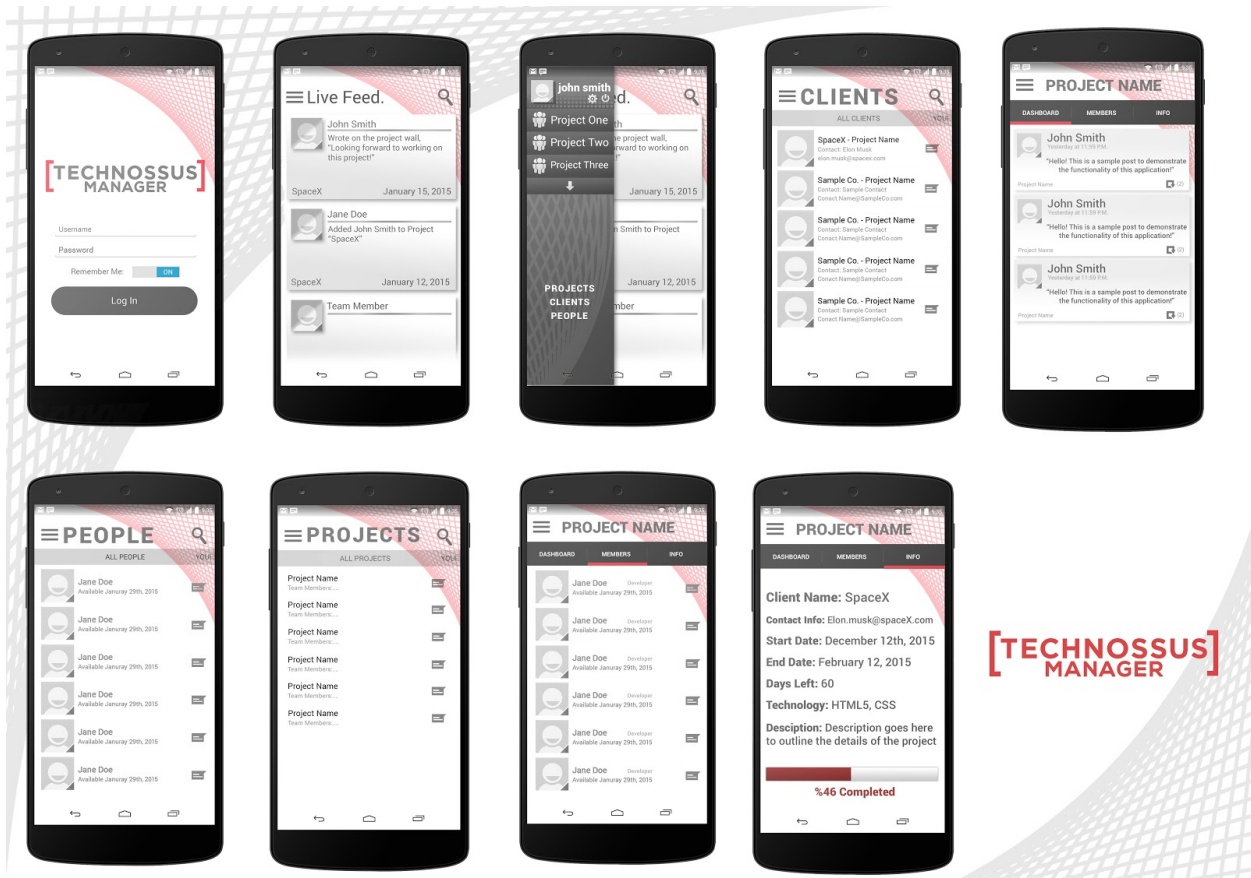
[TECHNOSSUS MANAGER]

Username
Password
Remember Me: ON
Log In

Live Feed.

John Smith
Wrote on the project wall, "Looking forward to working on this project!"
SpaceX January 15, 2015

Jane Doe
Added John Smith to Project "SpaceX"
SpaceX January 12, 2015

Team Member

john smith
Project One
Project Two
Project Three
PROJECTS
CLIENTS
PEOPLE

CLIENTS
ALL CLIENTS YOU

SpaceX - Project Name
Contact: Elon Musk
elon.musk@spacex.com

Sample Co. - Project Name
Contact: Sample Contact
Conact.Name@SampleCo.com

Sample Co. - Project Name
Contact: Sample Contact
Conact.Name@SampleCo.com

Sample Co. - Project Name
Contact: Sample Contact
Conact.Name@SampleCo.com

Sample Co. - Project Name
Contact: Sample Contact
Conact.Name@SampleCo.com

PROJECT NAME
DASHBOARD MEMBERS INFO

John Smith
Yesterday at 11:59 P.M.
"Hello! This is a sample post to demonstrate the functionality of this application!"
Project Name (2)

John Smith
Yesterday at 11:59 P.M.
"Hello! This is a sample post to demonstrate the functionality of this application!"
Project Name (0)

John Smith
Yesterday at 11:59 P.M.
"Hello! This is a sample post to demonstrate the functionality of this application!"
Project Name (0)

PEOPLE
ALL PEOPLE YOU

Jane Doe
Available Januray 29th, 2015
Jane Doe
Available Januray 29th, 2015
Jane Doe
Available Januray 29th, 2015
Jane Doe
Available Januray 29th, 2015
Jane Doe
Available Januray 29th, 2015
Jane Doe
Available Januray 29th, 2015

PROJECTS
ALL PROJECTS YOU

Project Name
Team Members:...
Project Name
Team Members:...
Project Name
Team Members:...
Project Name
Team Members:...
Project Name
Team Members:...
Project Name
Team Members:...

PROJECT NAME
DASHBOARD MEMBERS INFO

Jane Doe Developer
Available Januray 29th, 2015
Jane Doe Developer
Available Januray 29th, 2015
Jane Doe Developer
Available Januray 29th, 2015
Jane Doe Developer
Available Januray 29th, 2015
Jane Doe Developer
Available Januray 29th, 2015
Jane Doe Developer
Available Januray 29th, 2015

PROJECT NAME
DASHBOARD MEMBERS INFO

Client Name: SpaceX
Contact Info: Elon.musk@spaceX.com
Start Date: December 12th, 2015
End Date: February 12, 2015
Days Left: 60
Technology: HTML5, CSS
Description: Description goes here to outline the details of the project
%46 Completed

[TECHNOSSUS MANAGER]